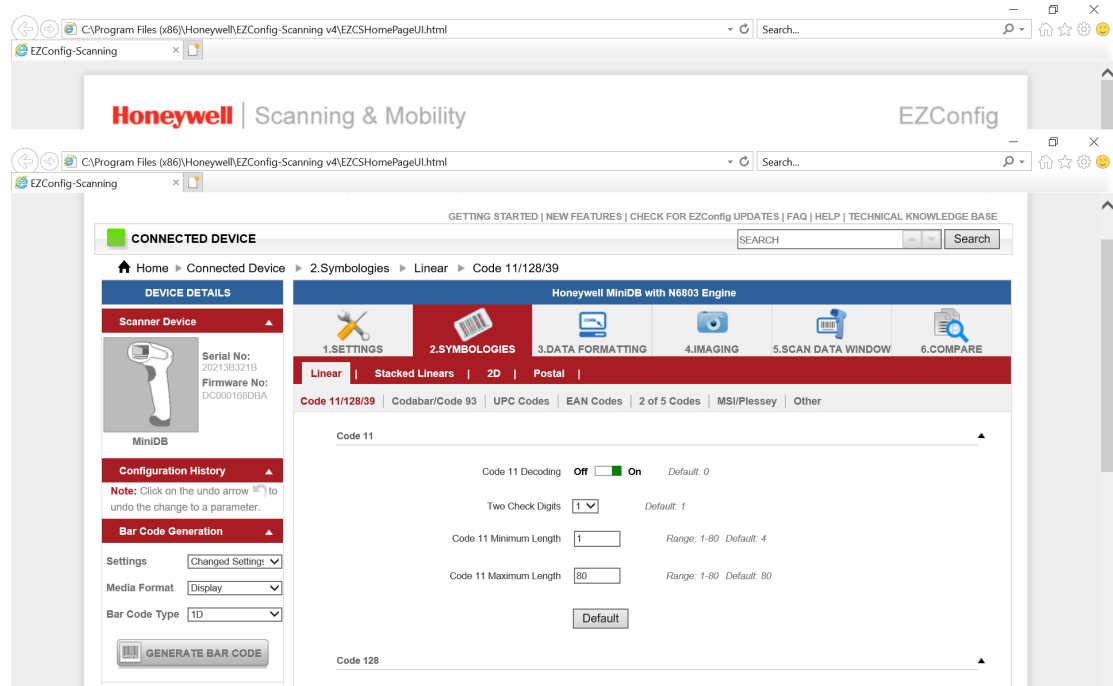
C:\Program Files (x86)\Honeywell\EZConfig-Scanning v4\EZCSHomePageUI.html

Search...

EZConfig-Scanning

Honeywell | Scanning & Mobility

EZConfig

C:\Program Files (x86)\Honeywell\EZConfig-Scanning v4\EZCSHomePageUI.html

Search...

EZConfig-Scanning

GETTING STARTED | NEW FEATURES | CHECK FOR EZConfig UPDATES | FAQ | HELP | TECHNICAL KNOWLEDGE BASE

CONNECTED DEVICE

SEARCH

Search

Home ▸ Connected Device ▸ 2.Symbologies ▸ Linear ▸ Code 11/128/39

DEVICE DETAILS

Scanner Device

Serial No:
20213B321B
Firmware No:
DC000168DBA

MiniDB

Configuration History

Note: Click on the undo arrow to undo the change to a parameter.

Bar Code Generation

Settings Changed Settings

Media Format Display

Bar Code Type 1D

GENERATE BAR CODE

Honeywell MiniDB with N6803 Engine

1.SETTINGS

2.SYMBOLOGIES

3.DATA FORMATTING

4.IMAGING

5.SCAN DATA WINDOW

6.COMPARE

Linear | Stacked Linears | 2D | Postal |

Code 11/128/39 | Codabar/Code 93 | UPC Codes | EAN Codes | 2 of 5 Codes | MSI/Plessey | Other

Code 11

Code 11 Decoding Off On Default: 0

Two Check Digits 1 Default: 1

Code 11 Minimum Length 1 Range: 1-80 Default: 4

Code 11 Maximum Length 80 Range: 1-80 Default: 80

Default

Code 128